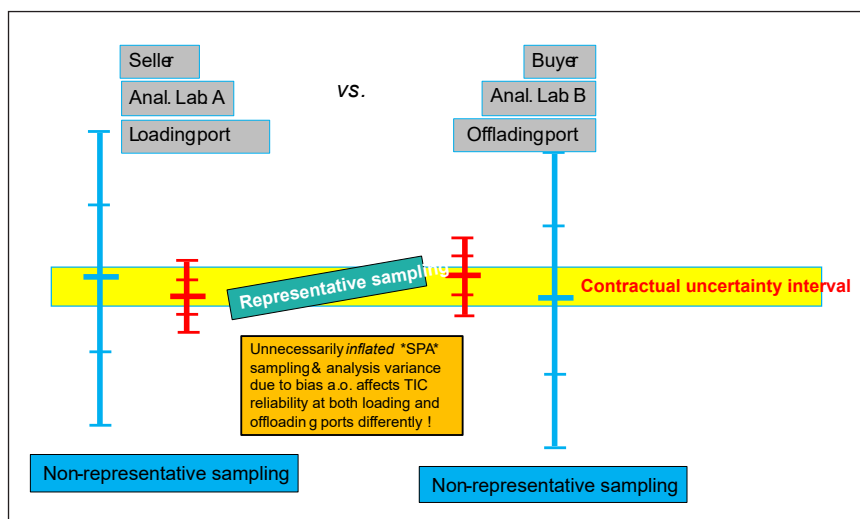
Seller
Anal. Lab A
Loadingport

vs.

Buyer
Anal. Lab B
Offladingport

Representative sampling

Contractual uncertainty interval

Unnecessarily *inflated* *SPA* sampling& analysis variance due to bias a.o. affects TIC reliability at both loading and offloading ports differently !

Non-representative sampling

Non-representative sampling